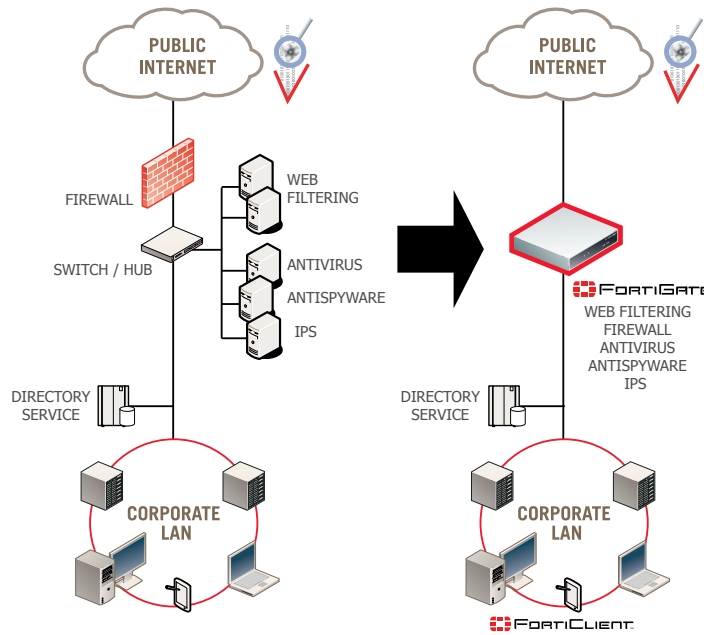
PUBLIC INTERNET

FIREWALL

WEB FILTERING

SWITCH / HUB

ANTIVIRUS

ANTISPYWARE

IPS

DIRECTORY SERVICE

CORPORATE LAN

PUBLIC INTERNET

FortiGate

WEB FILTERING
FIREWALL
ANTIVIRUS
ANTISPYWARE
IPS

DIRECTORY SERVICE

CORPORATE LAN

FortiClient